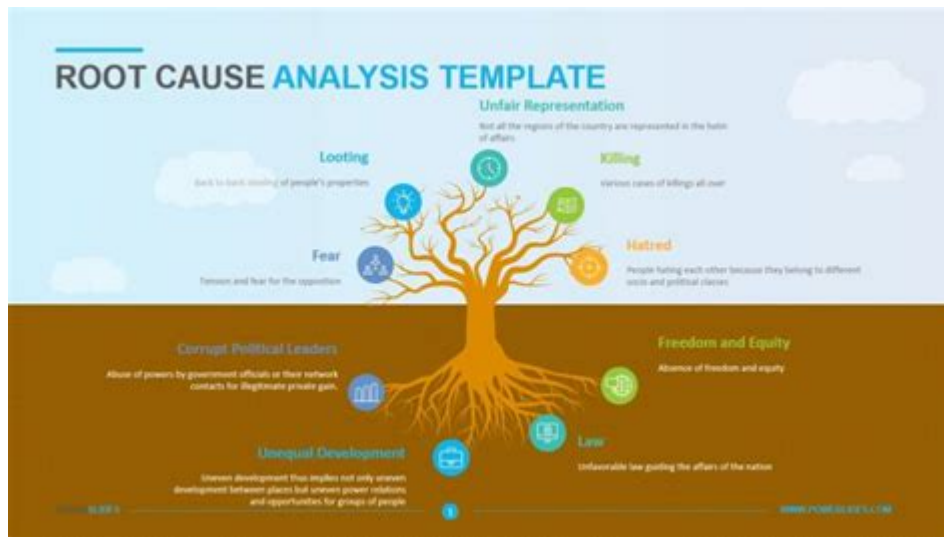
ROOT CAUSE ANALYSIS TEMPLATE

Unfair Representation

Not all the regions of the country are represented in the helm of affairs

Looting

Back to back looting of people's properties

Killing

Various cases of killings all over

Fear

Tension and fear for the opposition

Hatred

People hating each other because they belong to different socio and political classes

Corrupt Political Leaders

Abuse of powers by government officials or their network contacts for illegitimate private gain.

Freedom and Equity

Absence of freedom and equity

Law

Unfavorable law guiding the affairs of the nation

Unequal Development

Uneven development thus implies not only uneven development between places but uneven power relations and opportunities for groups of people

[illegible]SLIDES

1

WWW.POWERSLIDES.COM